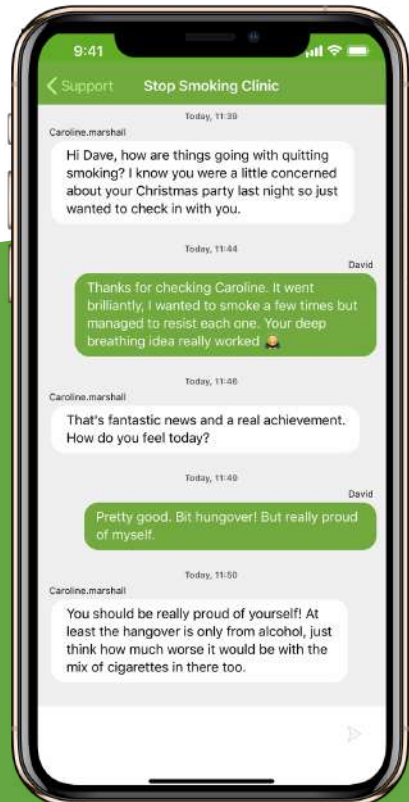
9:41

Support Stop Smoking Clinic

Today, 11:39

Caroline.marshall

Hi Dave, how are things going with quitting smoking? I know you were a little concerned about your Christmas party last night so just wanted to check in with you.

Today, 11:44

David

Thanks for checking Caroline. It went brilliantly, I wanted to smoke a few times but managed to resist each one. Your deep breathing idea really worked

Today, 11:46

Caroline.marshall

That's fantastic news and a real achievement. How do you feel today?

Today, 11:49

David

Pretty good. Bit hungover! But really proud of myself.

Today, 11:50

Caroline.marshall

You should be really proud of yourself! At least the hangover is only from alcohol, just think how much worse it would be with the mix of cigarettes in there too.